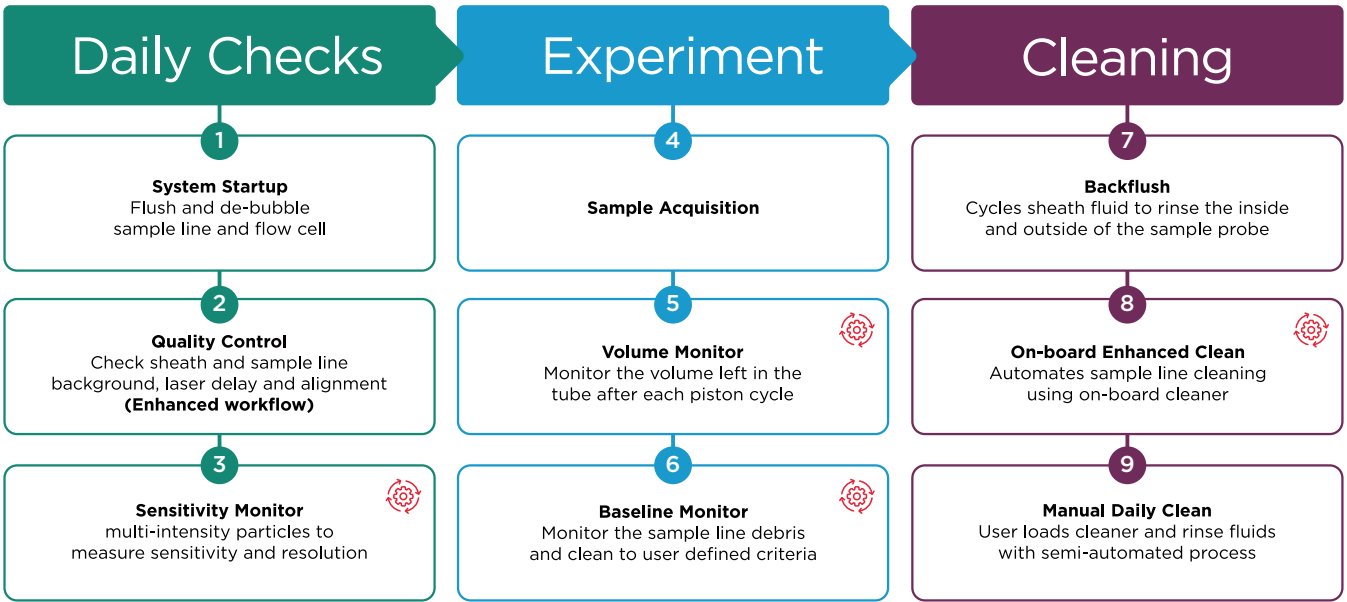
Daily Checks

1

System Startup
Flush and de-bubble sample line and flow cell

2

Quality Control
Check sheath and sample line background, laser delay and alignment
(Enhanced workflow)

3

Sensitivity Monitor
multi-intensity particles to measure sensitivity and resolution

Experiment

4

Sample Acquisition

5

Volume Monitor
Monitor the volume left in the tube after each piston cycle

6

Baseline Monitor
Monitor the sample line debris and clean to user defined criteria

Cleaning

7

Backflush
Cycles sheath fluid to rinse the inside and outside of the sample probe

8

On-board Enhanced Clean
Automates sample line cleaning using on-board cleaner

9

Manual Daily Clean
User loads cleaner and rinse fluids with semi-automated process